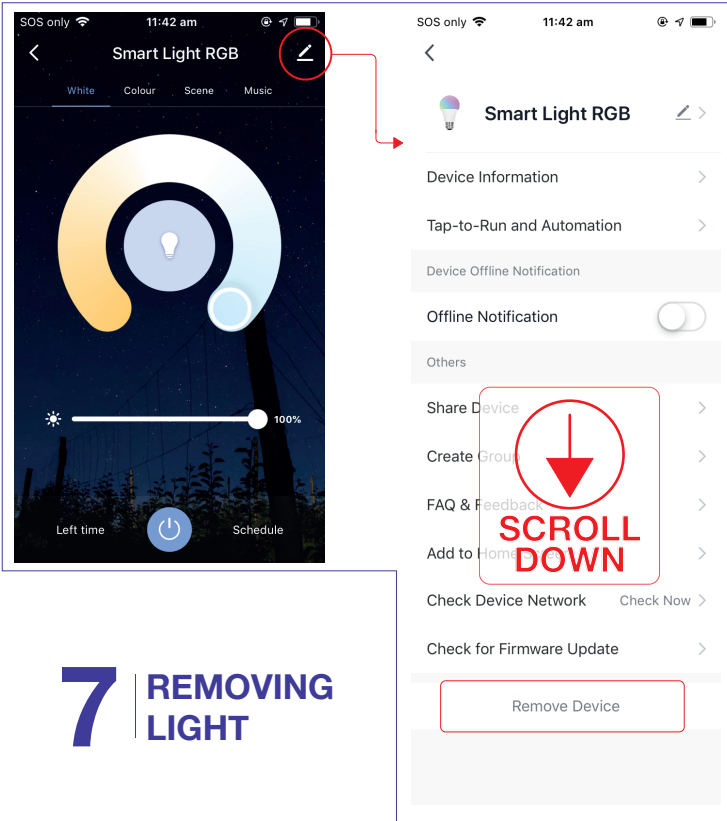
SOS only 11:42 am

Smart Light RGB

White Colour Scene Music

100%

Left time Schedule

SOS only 11:42 am

Smart Light RGB

Device Information

Tap-to-Run and Automation

Device Offline Notification

Offline Notification

Others

Share Device

Create Group

FAQ & Feedback

Add to Home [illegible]

SCROLL DOWN

Check Device Network Check Now

Check for Firmware Update

Remove Device

7 REMOVING LIGHT